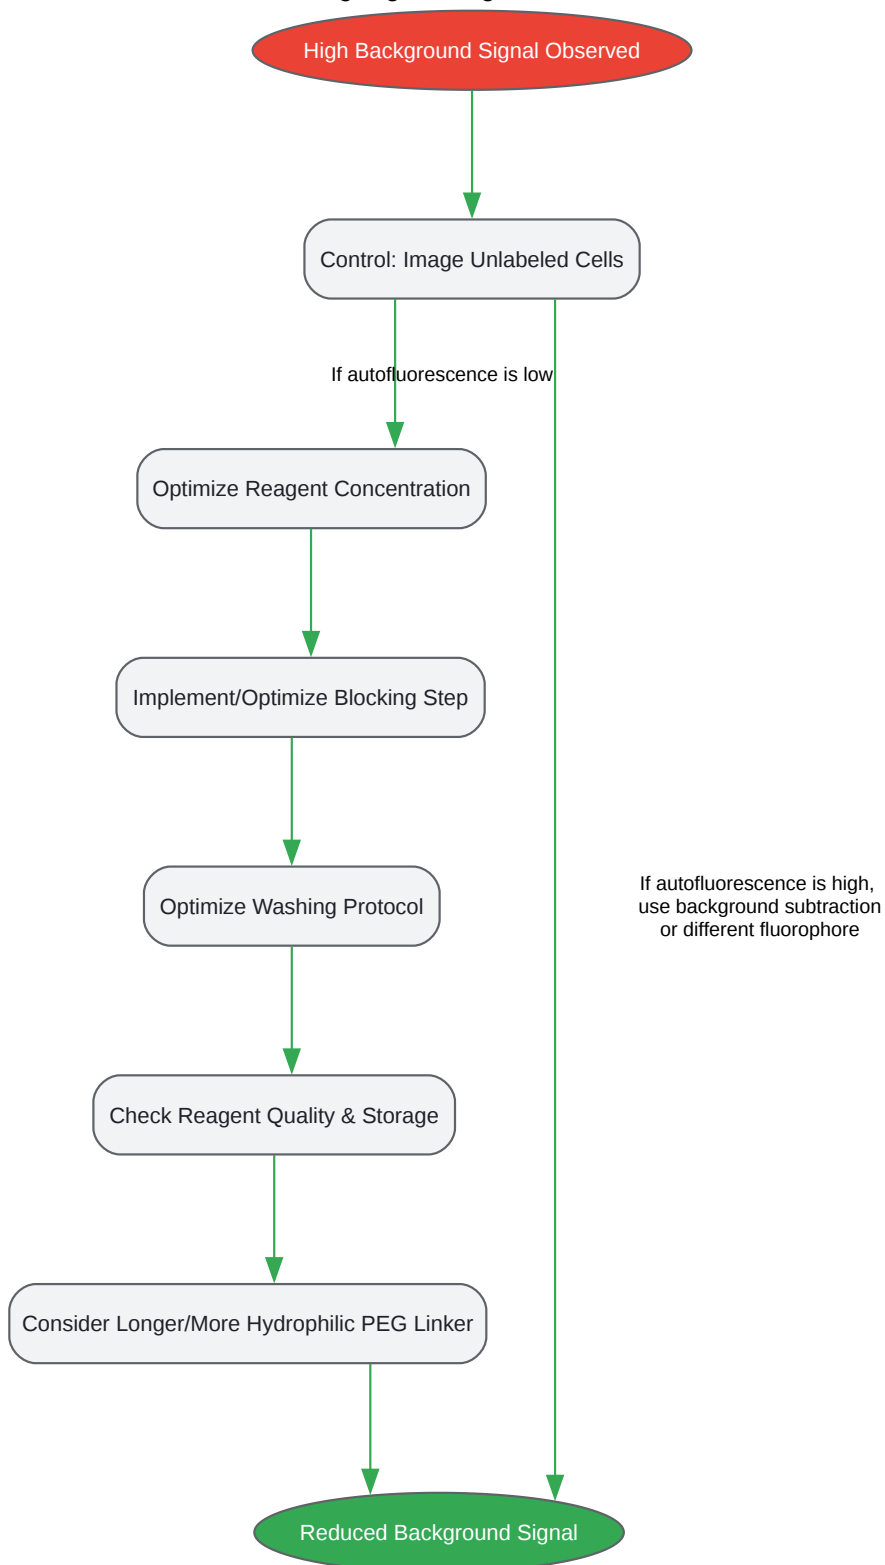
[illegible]

High Background Signal Observed

Control: Image Unlabeled Cells

If autofluorescence is low

Optimize Reagent Concentration

Implement/Optimize Blocking Step

Optimize Washing Protocol

If autofluorescence is high, use background subtraction or different fluorophore

Check Reagent Quality & Storage

Consider Longer/More Hydrophilic PEG Linker

Reduced Background Signal